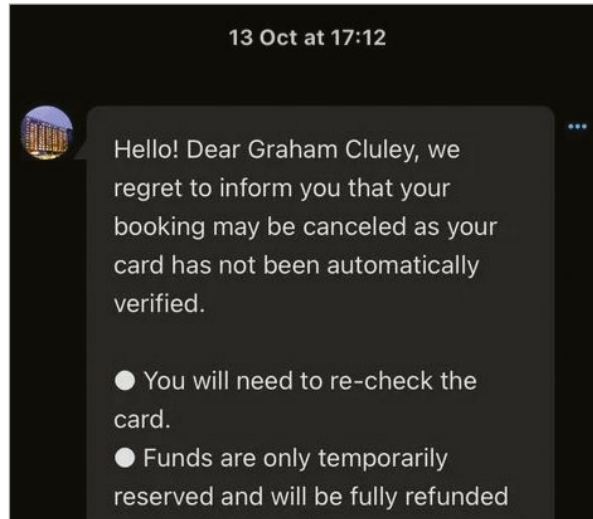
13 Oct at 17:12

Hello! Dear Graham Cluley, we regret to inform you that your booking may be canceled as your card has not been automatically verified.

● You will need to re-check the card.
● Funds are only temporarily reserved and will be fully refunded